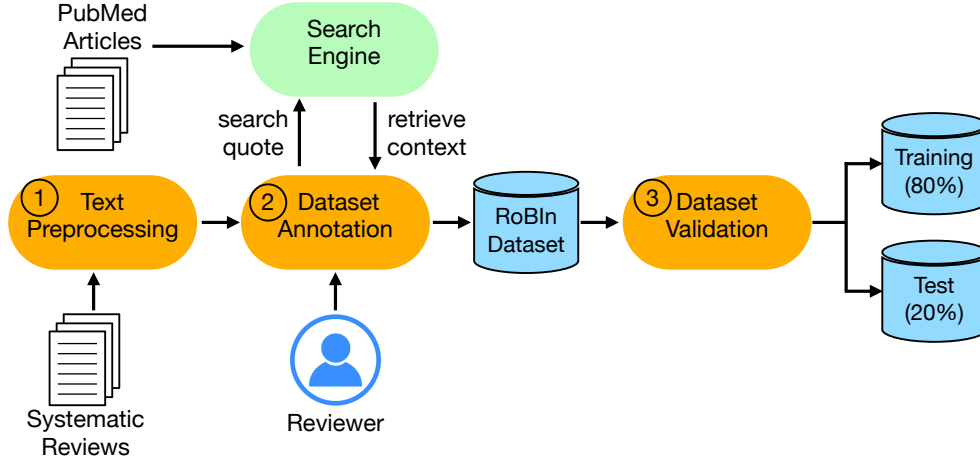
PubMed Articles

Search Engine

search quote

retrieve context

1 Text Preprocessing

2 Dataset Annotation

RoBIn Dataset

3 Dataset Validation

Training (80%)

Test (20%)

Systematic Reviews

Reviewer